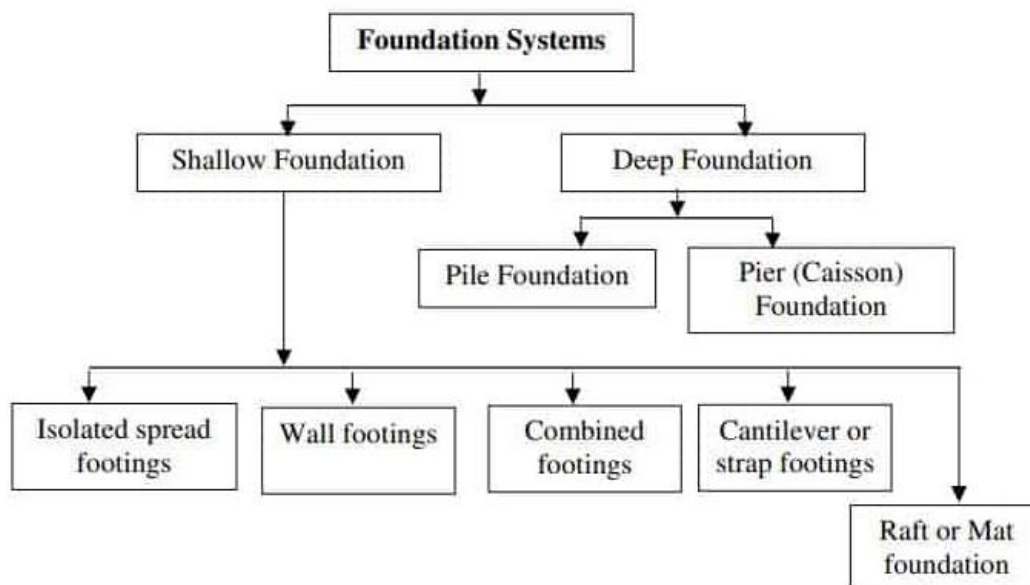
Foundation Systems

Shallow Foundation

Deep Foundation

Pile Foundation

Pier (Caisson) Foundation

Isolated spread footings

Wall footings

Combined footings

Cantilever or strap footings

Raft or Mat foundation